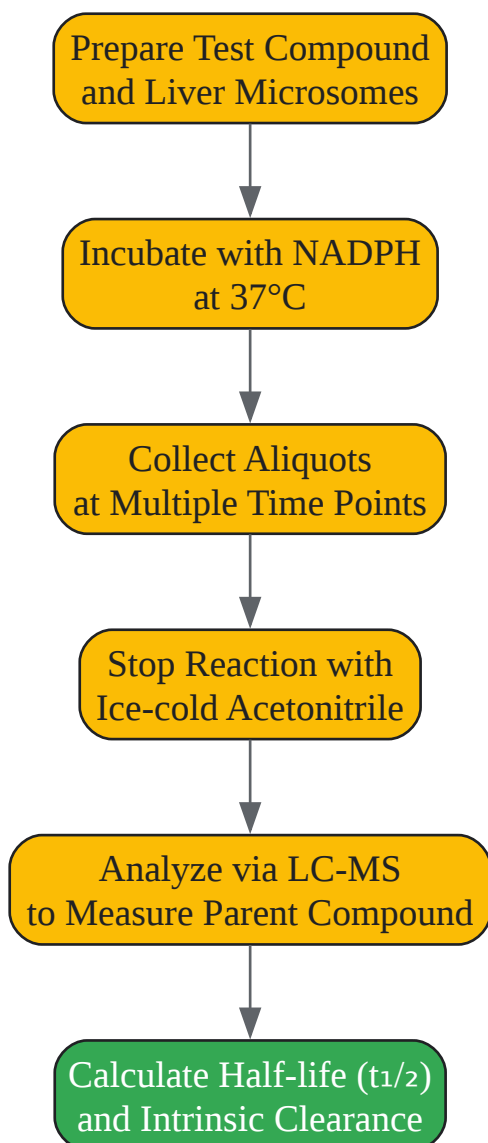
Prepare Test Compound and Liver Microsomes

Incubate with NADPH at 37°C

Collect Aliquots at Multiple Time Points

Stop Reaction with Ice-cold Acetonitrile

Analyze via LC-MS to Measure Parent Compound

Calculate Half-life ($t_{1/2}$) and Intrinsic Clearance